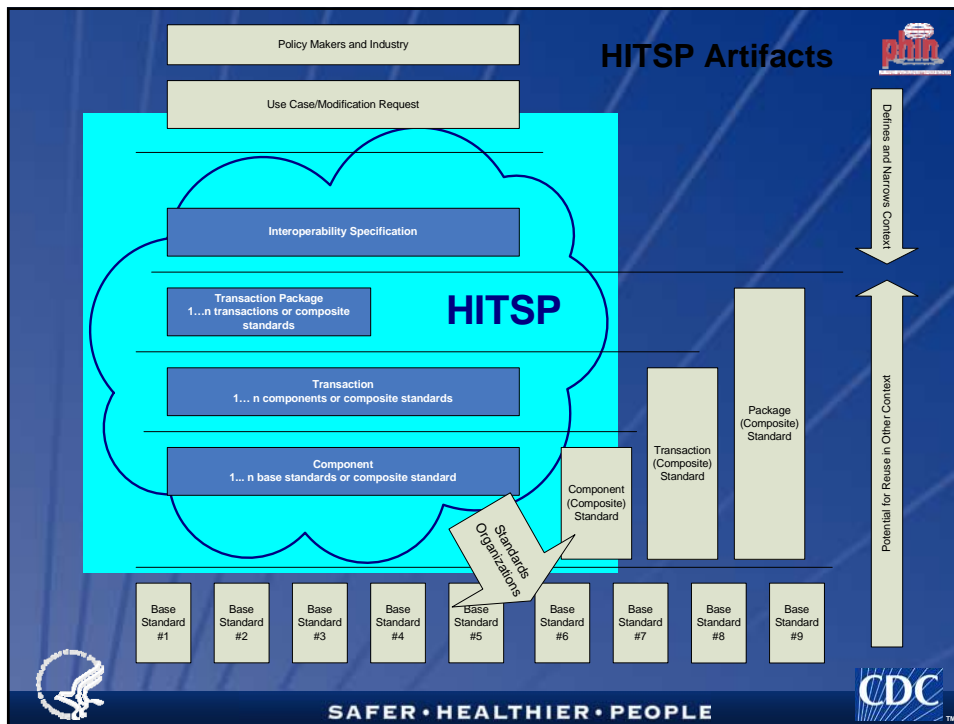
Policy Makers and Industry

HITSP Artifacts

phin

Use Case/Modification Request

Defines and Narrows Context

Interoperability Specification

Transaction Package
1…n transactions or composite standards

HITSP

Transaction
1… n components or composite standards

Package (Composite) Standard

Transaction (Composite) Standard

Component
1... n base standards or composite standard

Component (Composite) Standard

Standards Organizations

Potential for Reuse in Other Context

Base Standard #1

Base Standard #2

Base Standard #3

Base Standard #4

Base Standard #5

Base Standard #6

Base Standard #7

Base Standard #8

Base Standard #9

SAFER • HEALTHIER • PEOPLE

CDC